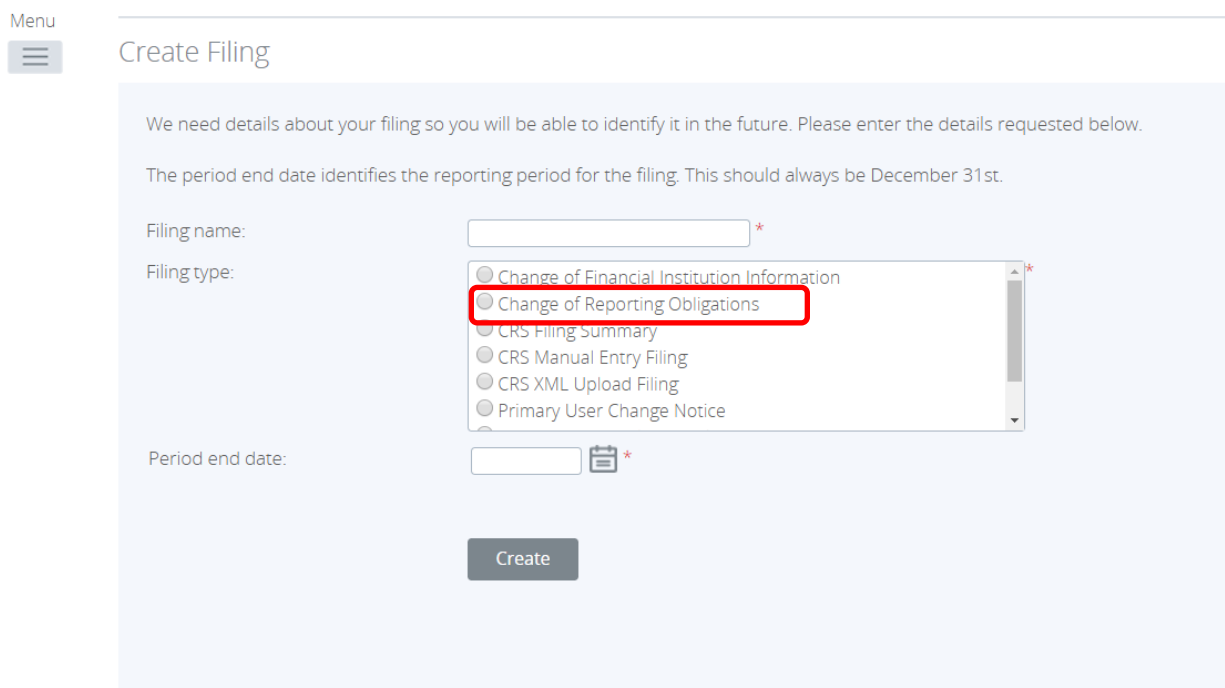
Menu

Create Filing

We need details about your filing so you will be able to identify it in the future. Please enter the details requested below.

The period end date identifies the reporting period for the filing. This should always be December 31st.

Filing name: *

Filing type: *

Change of Financial Institution Information
Change of Reporting Obligations
CRS Filing Summary
CRS Manual Entry Filing
CRS XML Upload Filing
Primary User Change Notice

Period end date: *

Create